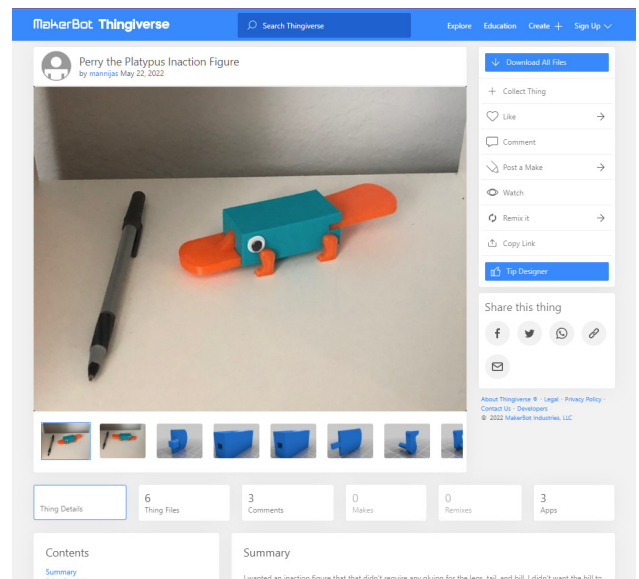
MakerBot Thingiverse

Search Thingiverse

Explore Education Create Sign Up

Perry the Platypus Inaction Figure
by mannijas May 22, 2022

Download All Files
Collect Thing
Like
Comment
Post a Make
Watch
Remix it
Copy Link
Tip Designer

Share this thing

About Thingiverse ® · Legal · Privacy Policy · Contact Us · Developers
© 2022 MakerBot Industries, LLC

Thing Details
6 Thing Files
3 Comments
0 Makes
0 Remixes
3 Apps

Contents
Summary

Summary
I wanted an inaction figure that that didn't require any gluing for the legs, tail, and bill. I didn't want the bill to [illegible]